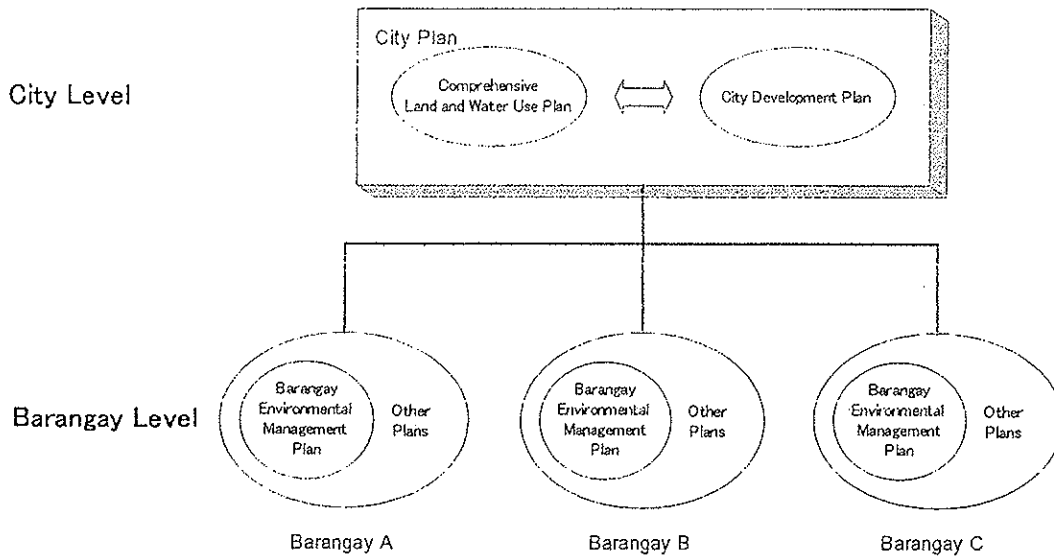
City Level

City Plan

Comprehensive Land and Water Use Plan

City Development Plan

Barangay Level

Barangay Environmental Management Plan

Other Plans

Barangay Environmental Management Plan

Other Plans

Barangay Environmental Management Plan

Other Plans

Barangay A

Barangay B

Barangay C